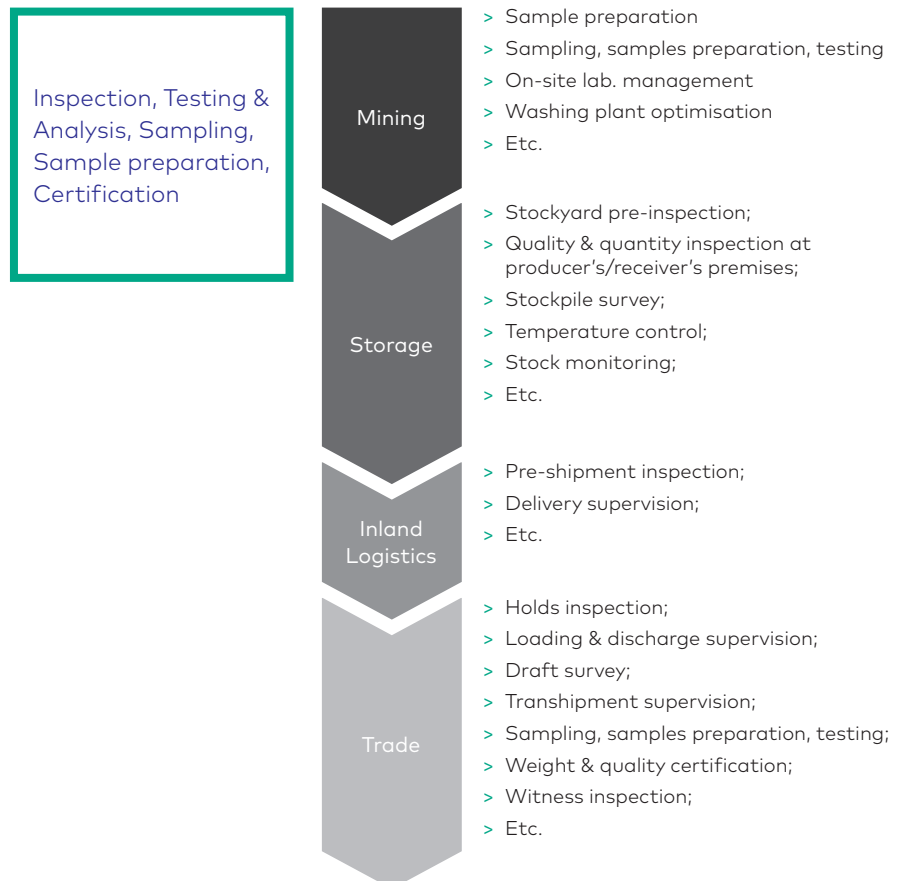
Inspection, Testing & Analysis, Sampling, Sample preparation, Certification

Mining

> Sample preparation
> Sampling, samples preparation, testing
> On-site lab. management
> Washing plant optimisation
> Etc.

Storage

> Stockyard pre-inspection;
> Quality & quantity inspection at producer's/receiver's premises;
> Stockpile survey;
> Temperature control;
> Stock monitoring;
> Etc.

Inland Logistics

> Pre-shipment inspection;
> Delivery supervision;
> Etc.

Trade

> Holds inspection;
> Loading & discharge supervision;
> Draft survey;
> Transhipment supervision;
> Sampling, samples preparation, testing;
> Weight & quality certification;
> Witness inspection;
> Etc.